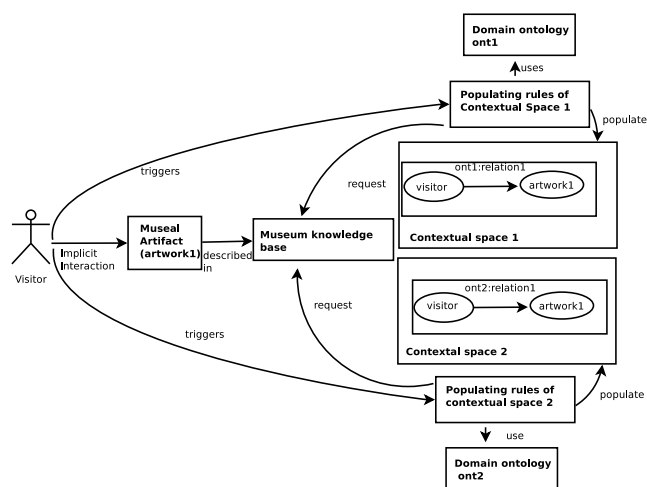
Domain ontology ont1

uses

Populating rules of Contextual Space 1

populate

triggers

request

ont1:relation1

visitor

artwork1

Contextual space 1

Visitor

Implicit Interaction

Museal Artifact (artwork1)

described in

Museum knowledge base

ont2:relation1

visitor

artwork1

request

Contextal space 2

triggers

Populating rules of contextual space 2

populate

use

Domain ontology ont2